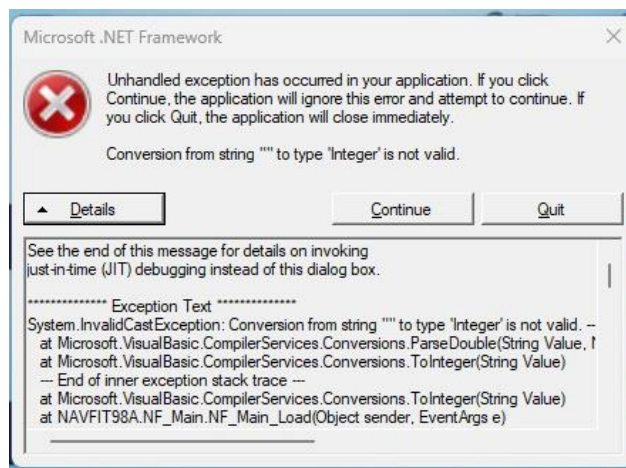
Microsoft .NET Framework

Unhandled exception has occurred in your application. If you click Continue, the application will ignore this error and attempt to continue. If you click Quit, the application will close immediately.

Conversion from string "" to type 'Integer' is not valid.

Details

Continue

Quit

See the end of this message for details on invoking just-in-time (JIT) debugging instead of this dialog box.

************** Exception Text **************
System.InvalidCastException: Conversion from string "" to type 'Integer' is not valid. --
at Microsoft.VisualBasic.CompilerServices.Conversions.ParseDouble(String Value, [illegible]
at Microsoft.VisualBasic.CompilerServices.Conversions.ToInteger(String Value)
--- End of inner exception stack trace ---
at Microsoft.VisualBasic.CompilerServices.Conversions.ToInteger(String Value)
at NAVFIT98A.NF_Main.NF_Main_Load(Object sender, EventArgs e)